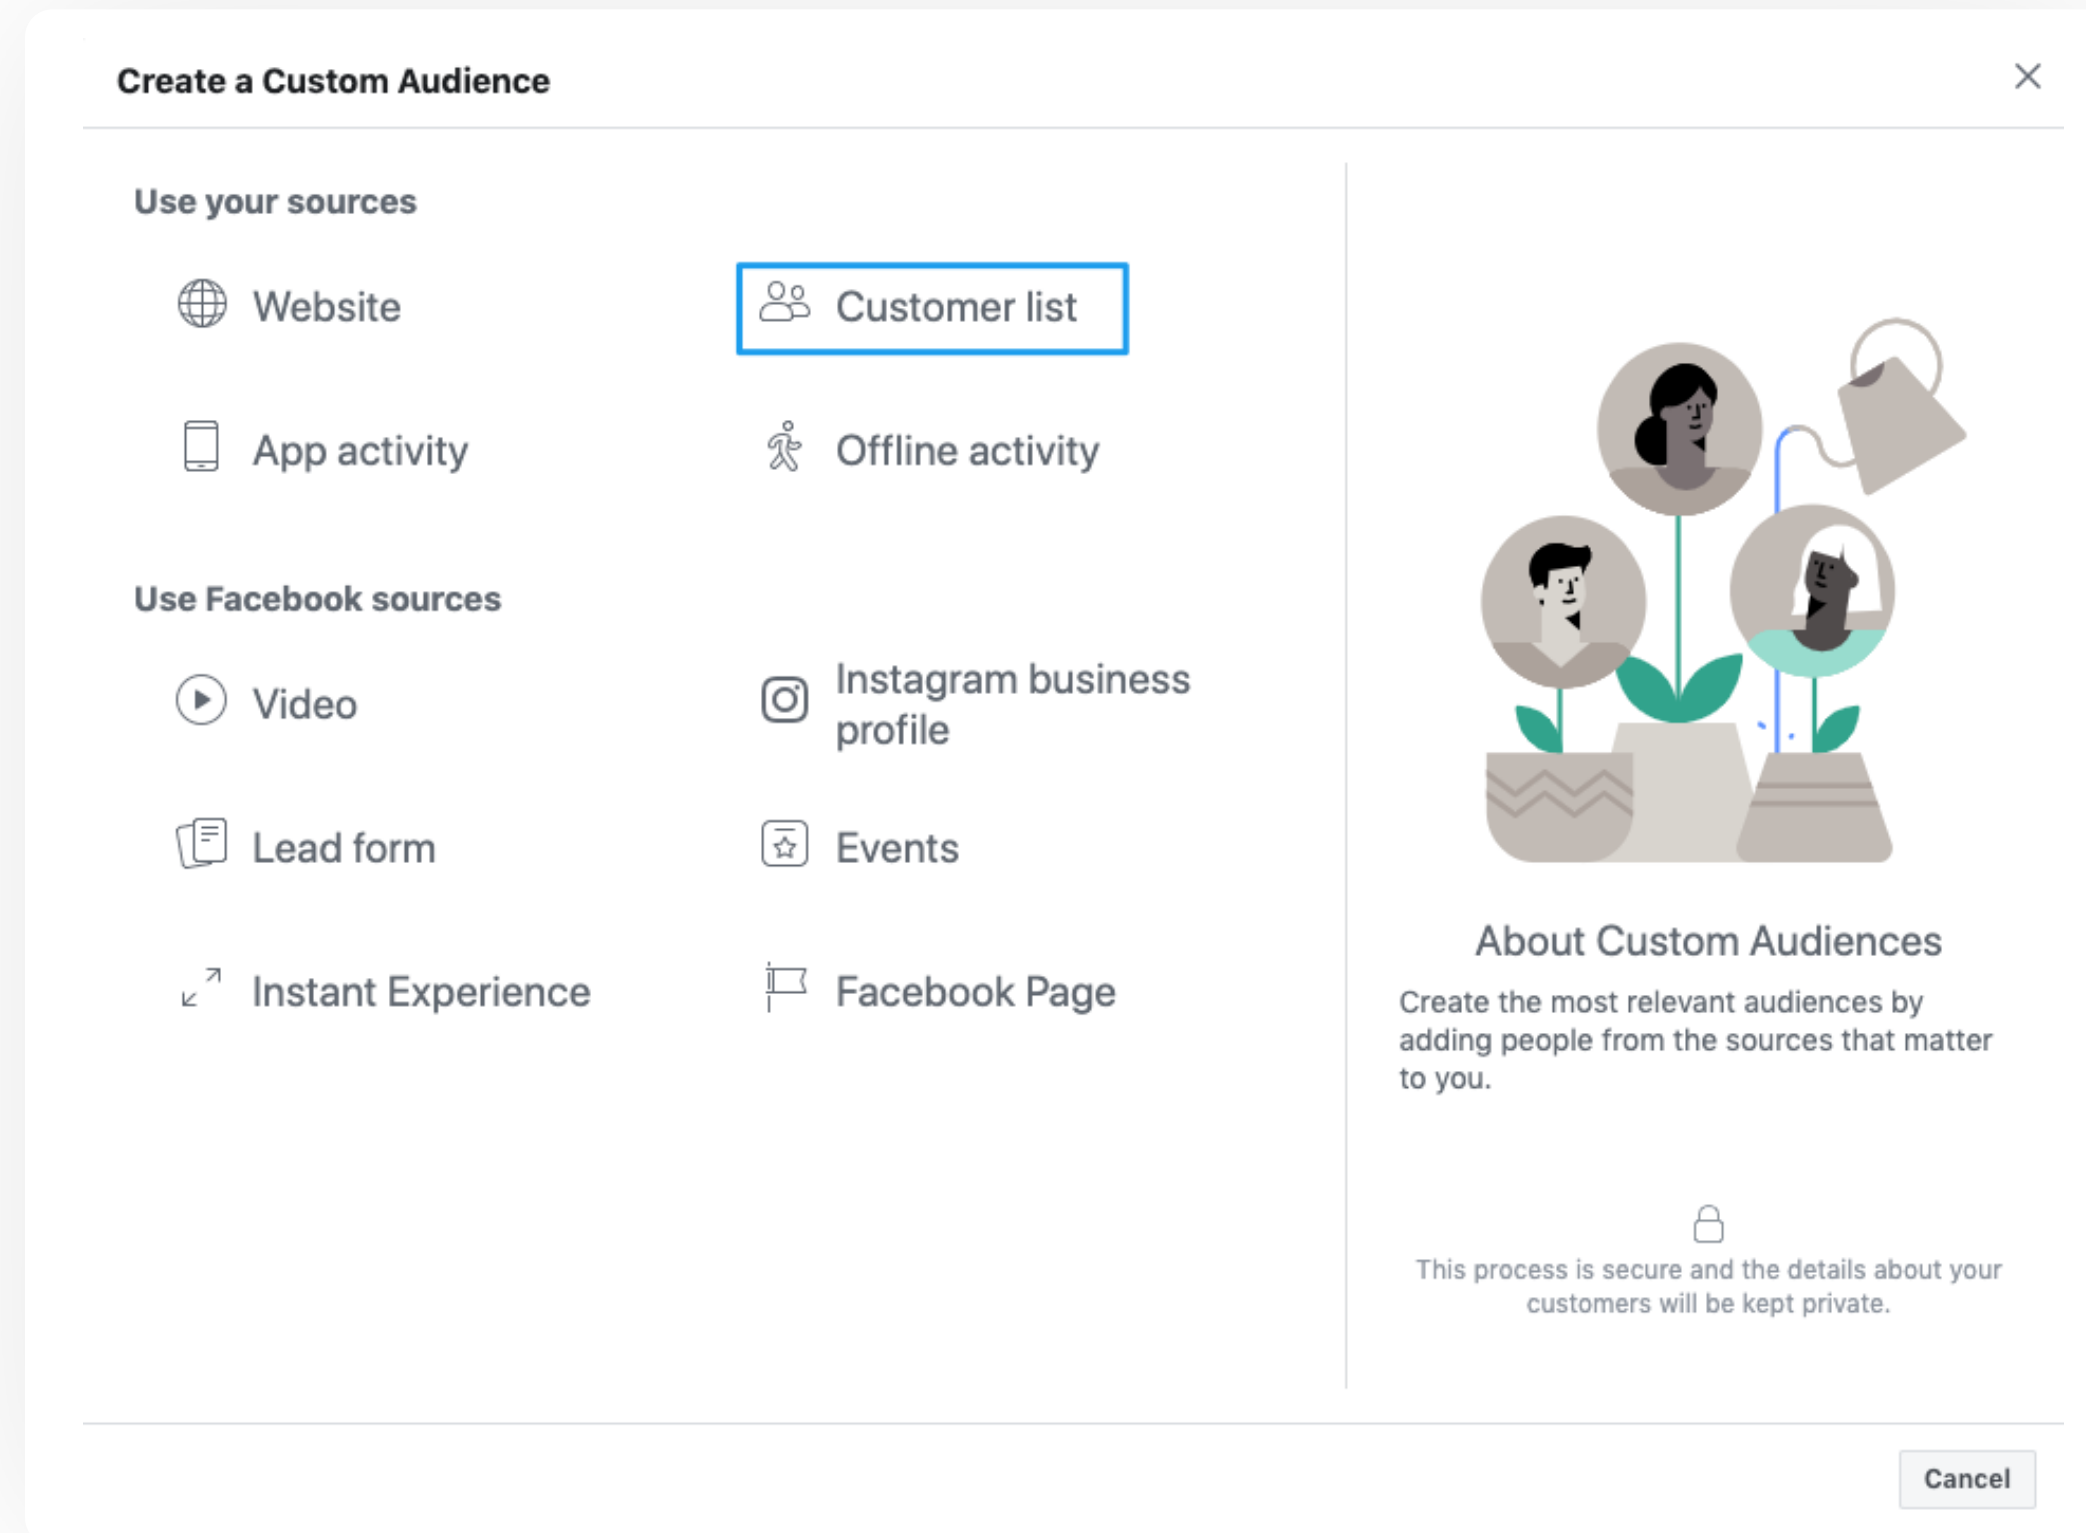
Create a Custom Audience

Use your sources

Website

Customer list

App activity

Offline activity

Use Facebook sources

Video

Instagram business profile

Lead form

Events

Instant Experience

Facebook Page

About Custom Audiences

Create the most relevant audiences by adding people from the sources that matter to you.

This process is secure and the details about your customers will be kept private.

Cancel